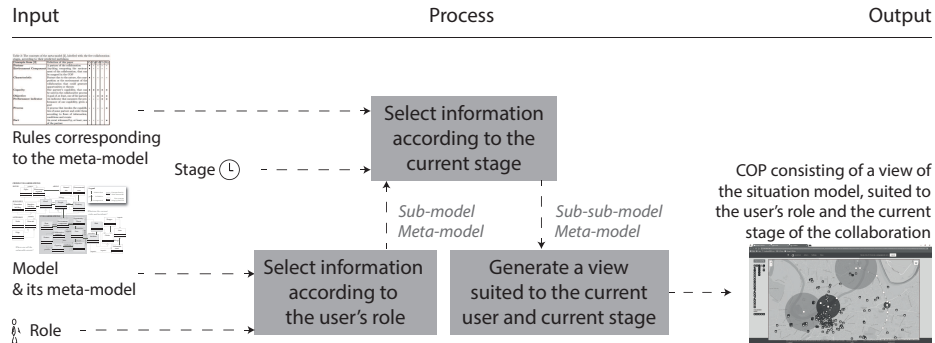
Input

Process

Output

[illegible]

Rules corresponding to the meta-model

Stage

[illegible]

Model & its meta-model

Role

Select information according to the current stage

Sub-model
Meta-model

Sub-sub-model
Meta-model

Select information according to the user's role

Generate a view suited to the current user and current stage

COP consisting of a view of the situation model, suited to the user's role and the current stage of the collaboration

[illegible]